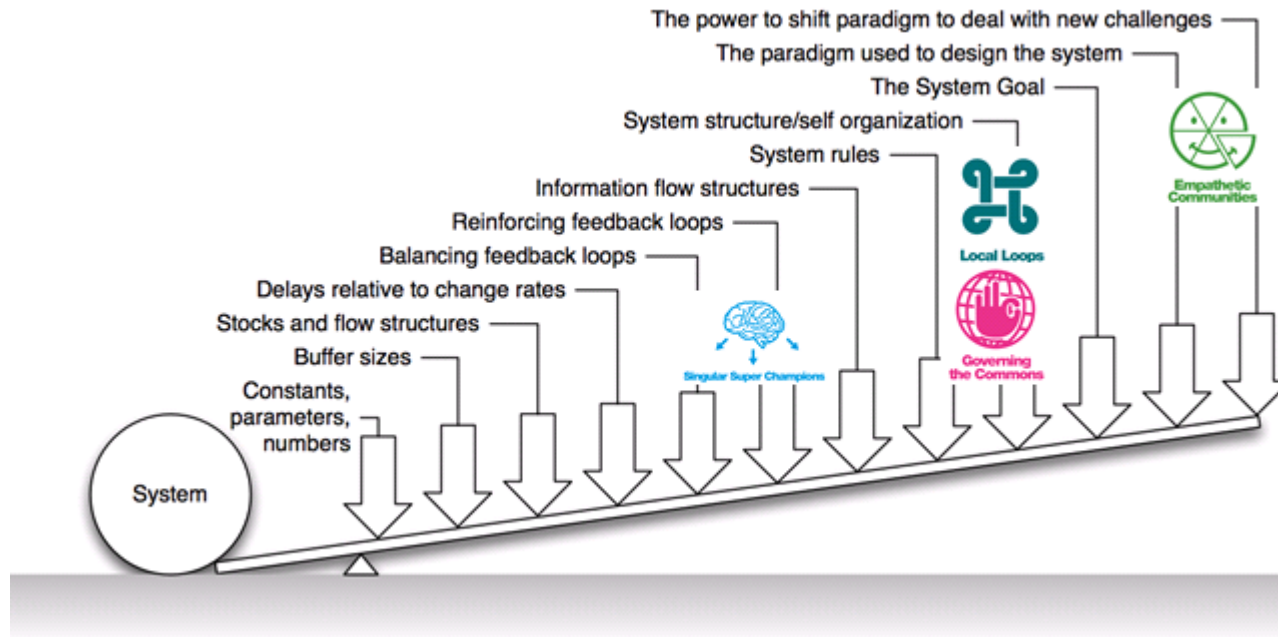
The power to shift paradigm to deal with new challenges

The paradigm used to design the system

The System Goal

System structure/self organization

System rules

Information flow structures

Reinforcing feedback loops

Balancing feedback loops

Delays relative to change rates

Stocks and flow structures

Buffer sizes

Constants, parameters, numbers

System

Singular Super Champions

Local Loops

Governing the Commons

Empathetic Communities